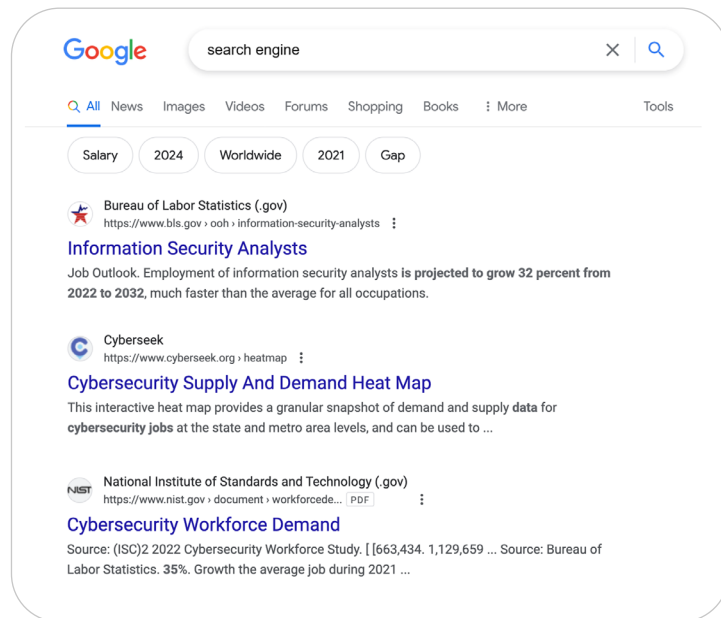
Google

search engine

All News Images Videos Forums Shopping Books ⋮ More Tools

Salary 2024 Worldwide 2021 Gap

Bureau of Labor Statistics (.gov)
https://www.bls.gov › ooh › information-security-analysts ⋮

Information Security Analysts

Job Outlook. Employment of information security analysts is projected to grow 32 percent from 2022 to 2032, much faster than the average for all occupations.

Cyberseek
https://www.cyberseek.org › heatmap ⋮

Cybersecurity Supply And Demand Heat Map

This interactive heat map provides a granular snapshot of demand and supply data for cybersecurity jobs at the state and metro area levels, and can be used to ...

NIST

National Institute of Standards and Technology (.gov)
https://www.nist.gov › document › workforcede... PDF ⋮

Cybersecurity Workforce Demand

Source: (ISC)2 2022 Cybersecurity Workforce Study. [ [663,434. 1,129,659 ... Source: Bureau of Labor Statistics. 35%. Growth the average job during 2021 ...